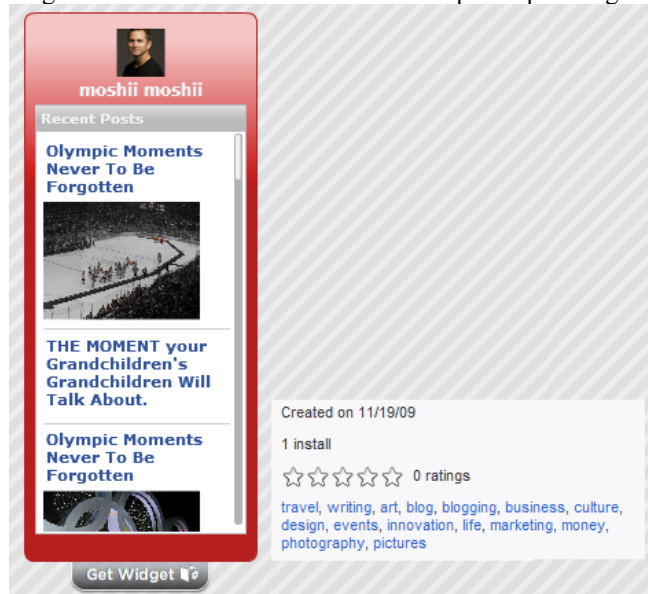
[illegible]

moshii moshii

Recent Posts

Olympic Moments Never To Be Forgotten

THE MOMENT your Grandchildren's Grandchildren Will Talk About.

Olympic Moments Never To Be Forgotten

Get Widget

Created on 11/19/09

1 install

0 ratings

travel, writing, art, blog, blogging, business, culture, design, events, innovation, life, marketing, money, photography, pictures